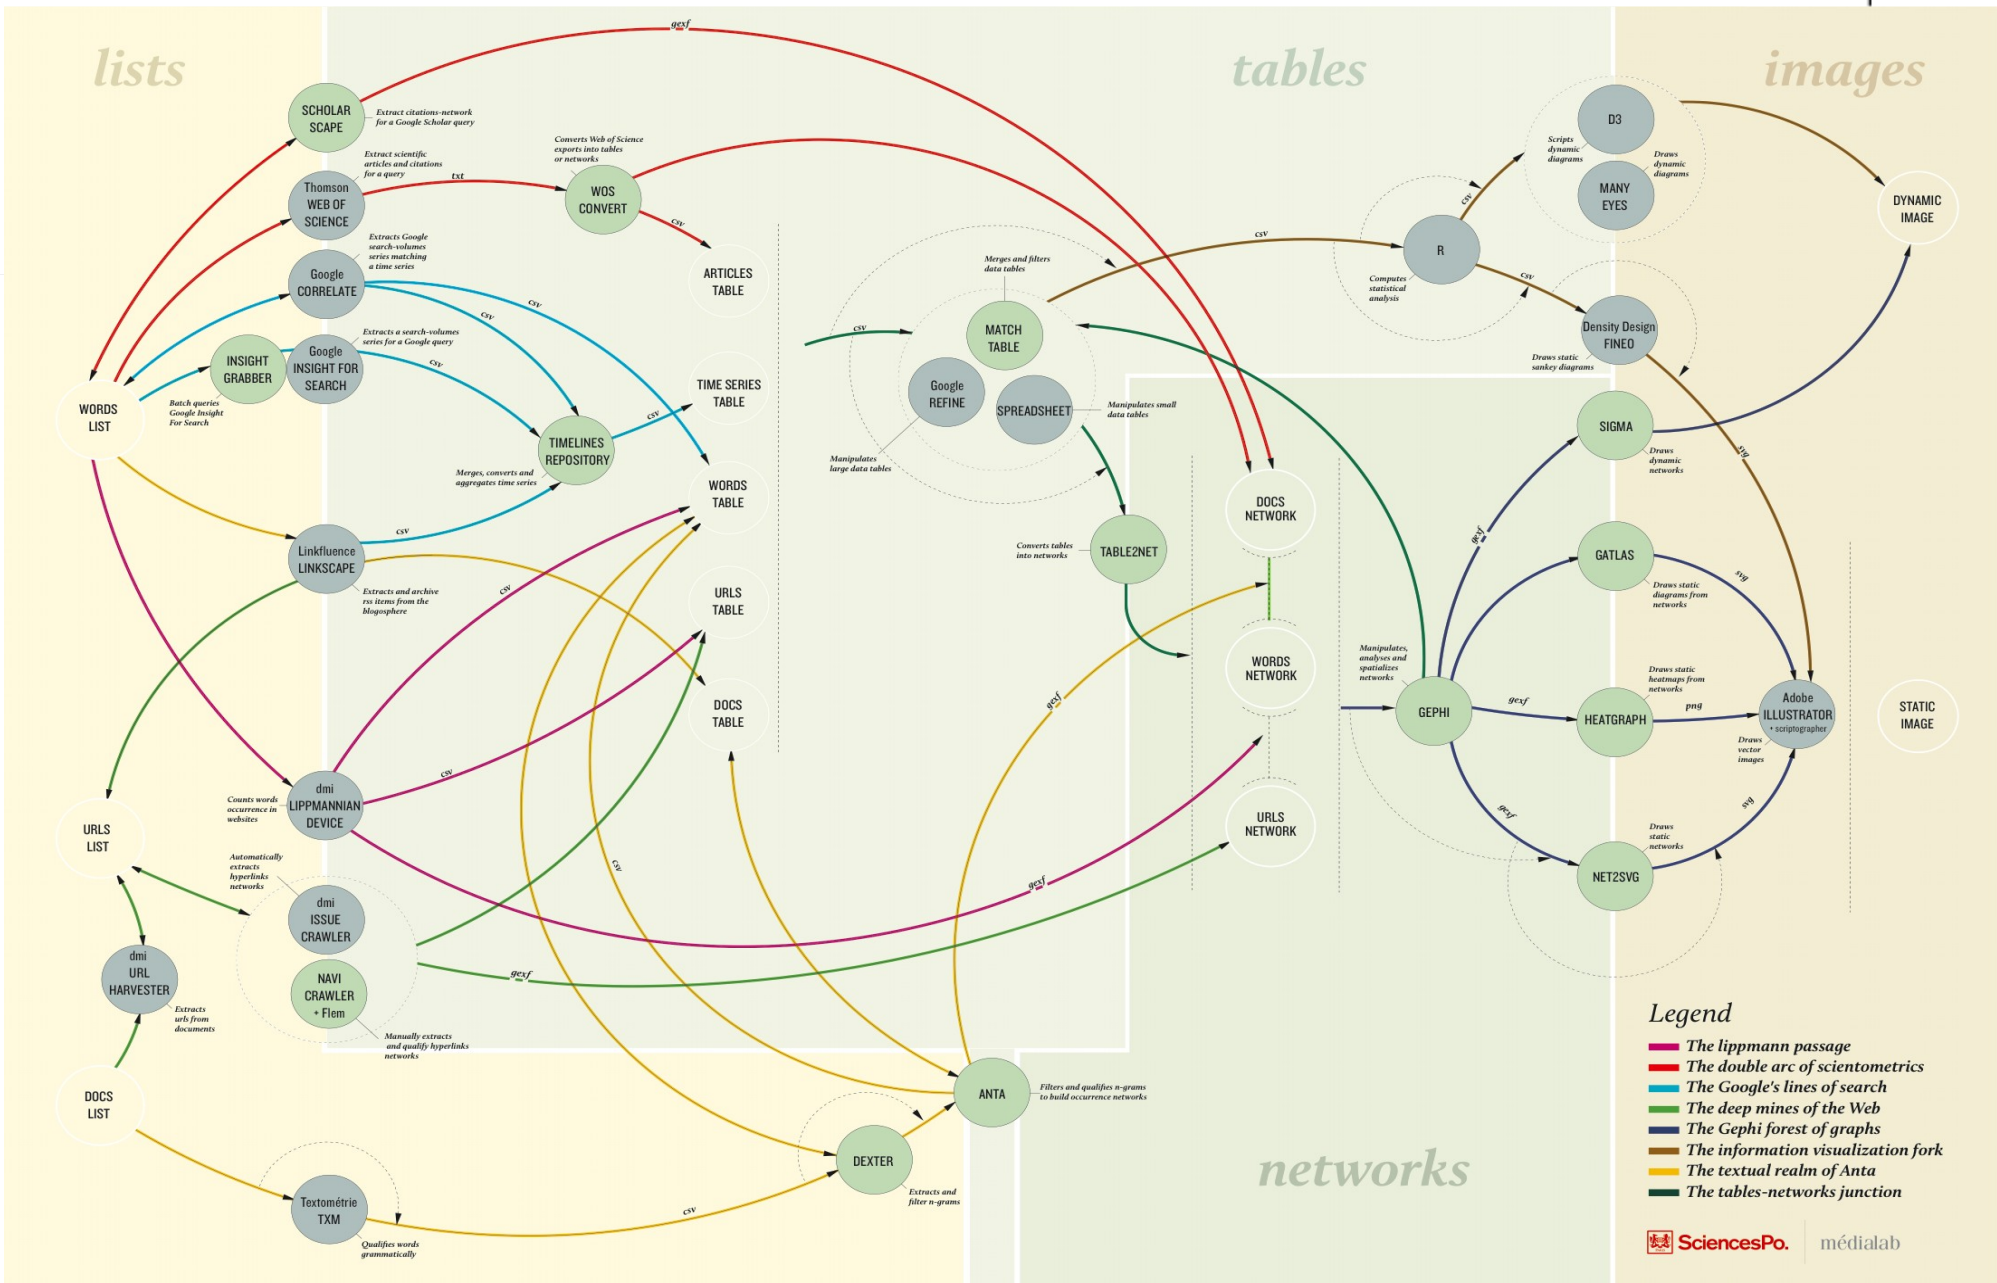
lists

tables

images

networks

gexf

SCHOLAR SCAPE

Extract citations-network for a Google Scholar query

Converts Web of Science exports into tables or networks

Extract scientific articles and citations for a query

Thomson WEB OF SCIENCE

txt

WOS CONVERT

csv

ARTICLES TABLE

Extracts Google search-volumes series matching a time series

Google CORRELATE

csv

csv

Extracts a search-volumes series for a Google query

INSIGHT GRABBER

Google INSIGHT FOR SEARCH

csv

WORDS LIST

Batch queries Google Insight For Search

TIME SERIES TABLE

csv

TIMELINES REPOSITORY

Merges, converts and aggregates time series

WORDS TABLE

csv

Linkfluence LINKSCAPE

Extracts and archive rss items from the blogosphere

csv

URLS TABLE

DOCS TABLE

csv

Counts words occurrence in websites

dmi LIPPMANNIAN DEVICE

URLS LIST

Automatically extracts hyperlinks networks

dmi ISSUE CRAWLER

NAVI CRAWLER + Flem

gexf

dmi URL HARVESTER

Extracts urls from documents

Manually extracts and qualify hyperlinks networks

DOCS LIST

Textométrie TXM

Qualifies words grammatically

csv

DEXTER

Extracts and filter n-grams

ANTA

Filters and qualifies n-grams to build occurrence networks

csv

Merges and filters data tables

MATCH TABLE

Google REFINE

SPREADSHEET

Manipulates small data tables

Manipulates large data tables

Converts tables into networks

TABLE2NET

DOCS NETWORK

WORDS NETWORK

URLS NETWORK

gexf

gexf

csv

R

Computes statistical analysis

csv

csv

Scripts dynamic diagrams

D3

MANY EYES

Draws dynamic diagrams

DYNAMIC IMAGE

Density Design FINEO

Draws static sankey diagrams

SIGMA

Draws dynamic networks

svg

gexf

GATLAS

Draws static diagrams from networks

svg

Manipulates, analyses and spatializes networks

GEPHI

gexf

HEATGRAPH

Draws static heatmaps from networks

png

Adobe ILLUSTRATOR + scriptographer

Draws vector images

STATIC IMAGE

gexf

NET2SVG

Draws static networks

svg

Legend
The lippmann passage
The double arc of scientometrics
The Google's lines of search
The deep mines of the Web
The Gephi forest of graphs
The information visualization fork
The textual realm of Anta
The tables-networks junction

SciencesPo. médialab